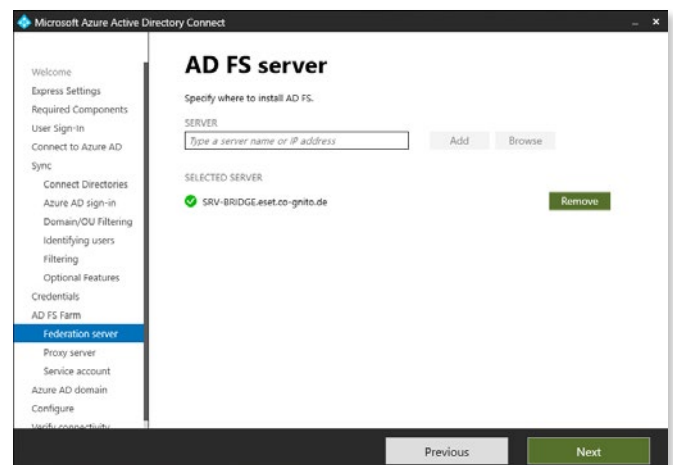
Microsoft Azure Active Directory Connect

Welcome
Express Settings
Required Components
User Sign-In
Connect to Azure AD
Sync
Connect Directories
Azure AD sign-in
Domain/OU Filtering
Identifying users
Filtering
Optional Features
Credentials
AD FS Farm
Federation server
Proxy server
Service account
Azure AD domain
Configure
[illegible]

AD FS server

Specify where to install AD FS.

SERVER

Type a server name or IP address

Add

Browse

SELECTED SERVER

SRV-BRIDGE.eset.co-gnito.de

Remove

Previous

Next